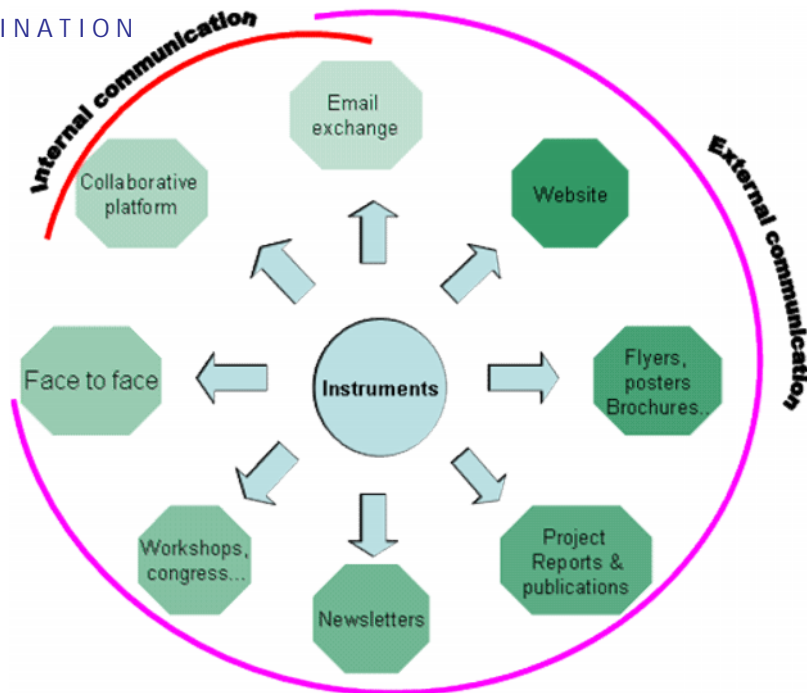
INATION

Internal communication

External communication

Email exchange

Collaborative platform

Website

Face to face

Instruments

Flyers, posters Brochures..

Workshops, congress...

Newsletters

Project Reports & publications